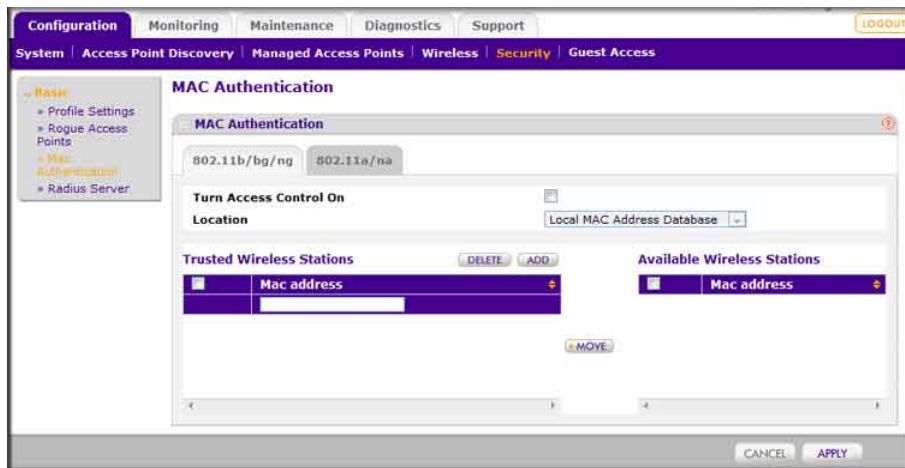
Configuration | Monitoring | Maintenance | Diagnostics | Support | LOGOUT

System | Access Point Discovery | Managed Access Points | Wireless | Security | Guest Access

» Basic
» Profile Settings
» Rogue Access Points
» Mac Authentication
» Radius Server

MAC Authentication

MAC Authentication

802.11b/bg/ng | 802.11a/na

Turn Access Control On

Location | Local MAC Address Database

Trusted Wireless Stations | DELETE | ADD

| | Mac address |
|---|---|
| | |

« MOVE

Available Wireless Stations

| | Mac address |
|---|---|

CANCEL | APPLY